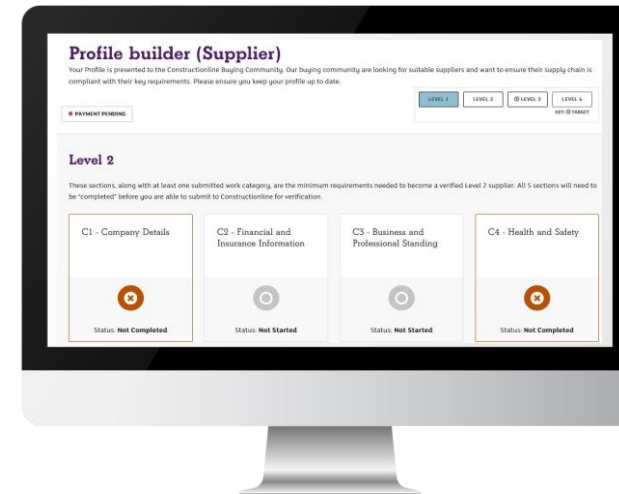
Profile builder (Supplier)

Your Profile is presented to the Constructionline Buying Community. Our buying community are looking for suitable suppliers and want to ensure their supply chain is compliant with their key requirements. Please ensure you keep your profile up to date.

PAYMENT PENDING

LEVEL 1 LEVEL 2 LEVEL 3 LEVEL 4

KEY: TARGET

Level 2

These sections, along with at least one submitted work category, are the minimum requirements needed to become a verified Level 2 supplier. All 5 sections will need to be "completed" before you are able to submit to Constructionline for verification.

C1 - Company Details

Status: Not Completed

C2 - Financial and Insurance Information

Status: Not Started

C3 - Business and Professional Standing

Status: Not Started

C4 - Health and Safety

Status: Not Completed